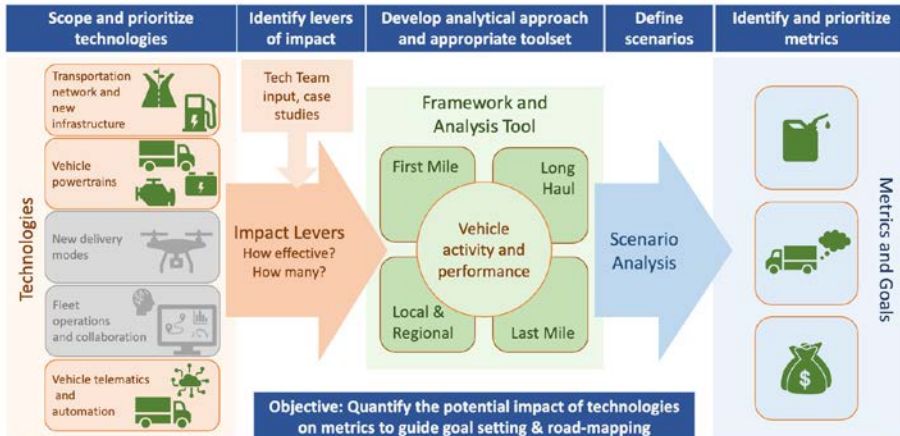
Scope and prioritize technologies

Identify levers of impact

Develop analytical approach and appropriate toolset

Define scenarios

Identify and prioritize metrics

Technologies

Transportation network and new infrastructure

Vehicle powertrains

New delivery modes

Fleet operations and collaboration

Vehicle telematics and automation

Tech Team input, case studies

Impact Levers
How effective?
How many?

Framework and Analysis Tool

First Mile

Long Haul

Vehicle activity and performance

Local & Regional

Last Mile

Scenario Analysis

$

Metrics and Goals

Objective: Quantify the potential impact of technologies on metrics to guide goal setting & road-mapping